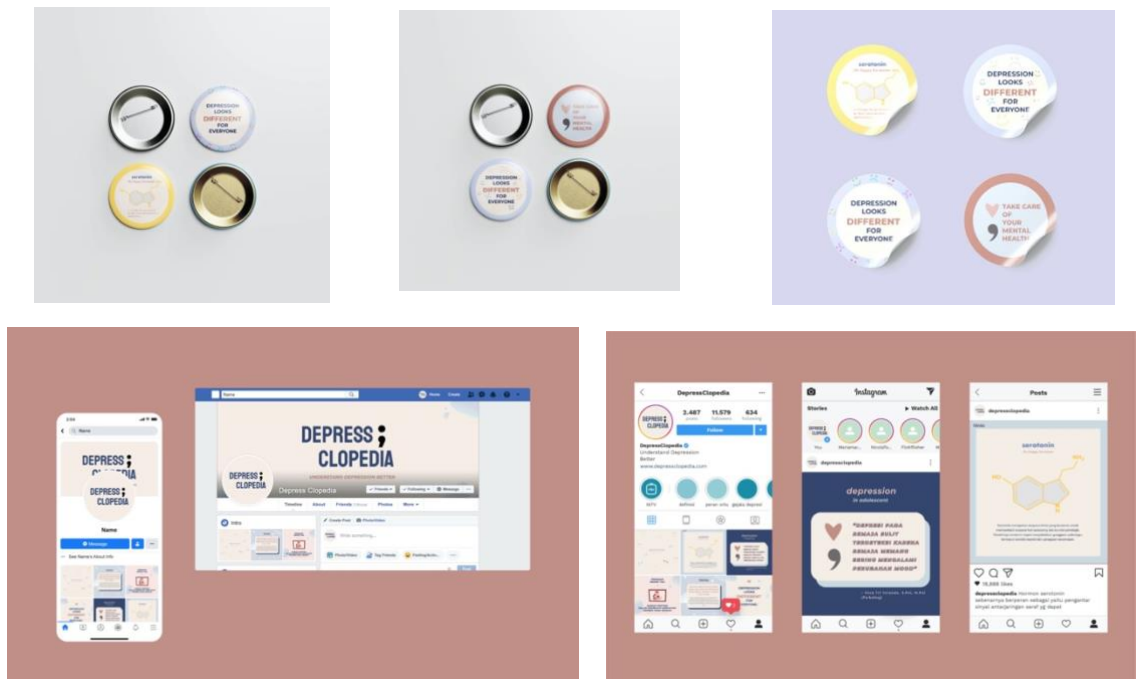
DEPRESSION LOOKS DIFFERENT FOR EVERYONE

serotonin

TAKE CARE OF YOUR MENTAL HEALTH

DEPRESSION LOOKS DIFFERENT FOR EVERYONE

serotonin

DEPRESSION LOOKS DIFFERENT FOR EVERYONE

DEPRESSION LOOKS DIFFERENT FOR EVERYONE

TAKE CARE OF YOUR MENTAL HEALTH

Name

DEPRESS; CLOPEDIA

DEPRESS; CLOPEDIA

Name

Message

See Name's About Info

Home Create

DEPRESS; CLOPEDIA

UNDERSTAND DEPRESSION BETTER

DEPRESS; CLOPEDIA

Depress Clopedia

Timeline About Friends Photos More

Intro

Create Post Photo/Video

Write something...

Photo/Video Tag Friends Feeling/Activ...

DepressClopedia

2,487 11,579 634

Follow

DepressClopedia
Understand Depression Better
www.depressclopedia.com

IGTV

Instagram

Stories Watch All

depressclopedia

depression in adolescent

"DEPRESI PADA REMAJA SULIT TERDETEKSI KARENA REMAJA MEMANG SERING MENGALAMI PERUBAHAN MOOD"

Posts

depressclopedia

serotonin

depressclopedia